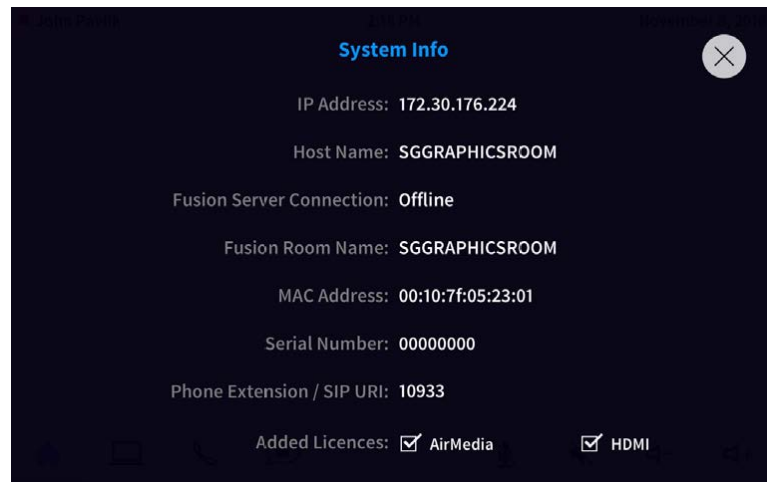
System Info

IP Address: 172.30.176.224

Host Name: SGGRAPHICSROOM

Fusion Server Connection: Offline

Fusion Room Name: SGGRAPHICSROOM

MAC Address: 00:10:7f:05:23:01

Serial Number: 00000000

Phone Extension / SIP URI: 10933

Added Licences: ☑ AirMedia ☑ HDMI